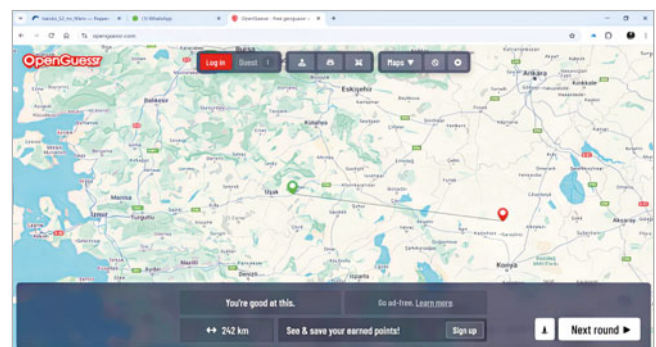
naruto_52_no_filters — Rappe
(1) WhatsApp
OpenGuessr - free geoguessr
openguessr.com

OpenGuessr
Log in
Guest
Maps

Eskişehir
Ankara
Kütahya
Uşak
Manisa
İzmir
Turgutlu
Aksaray
Konya
Denizli
Nazilli

You're good at this.
Go ad-free. Learn more
↔ 242 km
See & save your earned points!
Sign up
Next round ▶